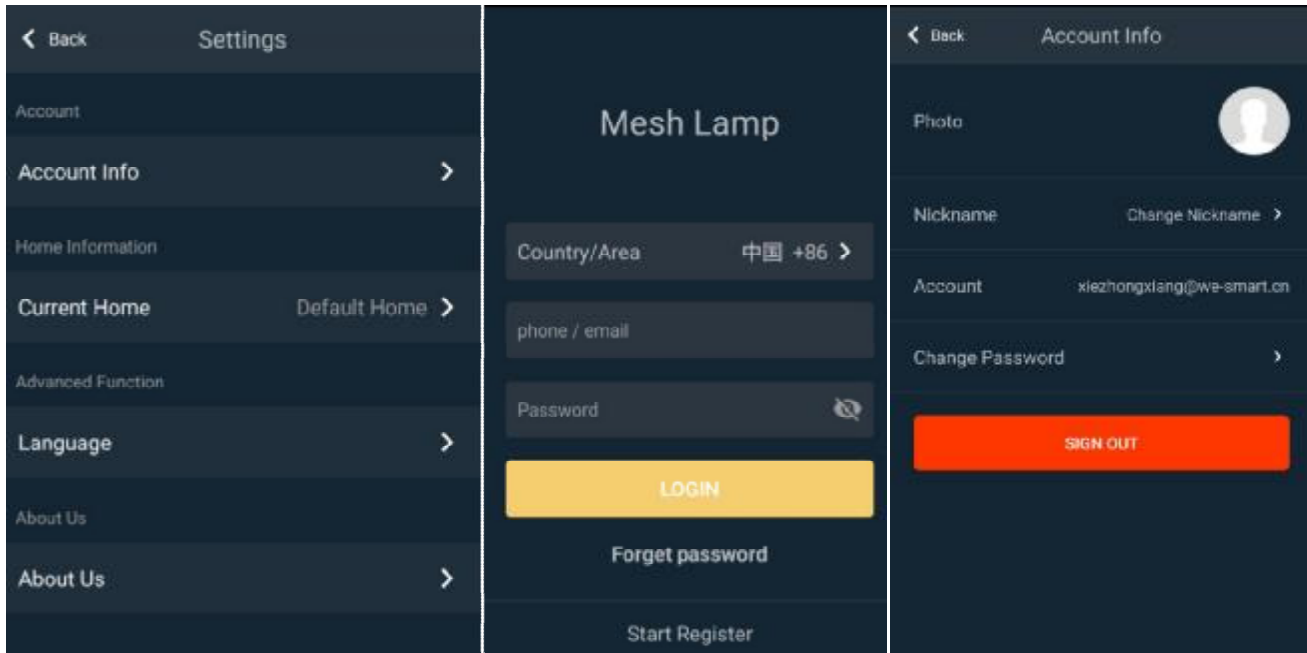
Back Settings

Account

Account Info

Home Information

Current Home Default Home

Advanced Function

Language

About Us

About Us

Mesh Lamp

Country/Area 中国 +86

phone / email

Password

LOGIN

Forget password

Start Register

Back Account Info

Photo

Nickname Change Nickname

Account xiezhongxiang@we-smart.cn

Change Password

SIGN OUT